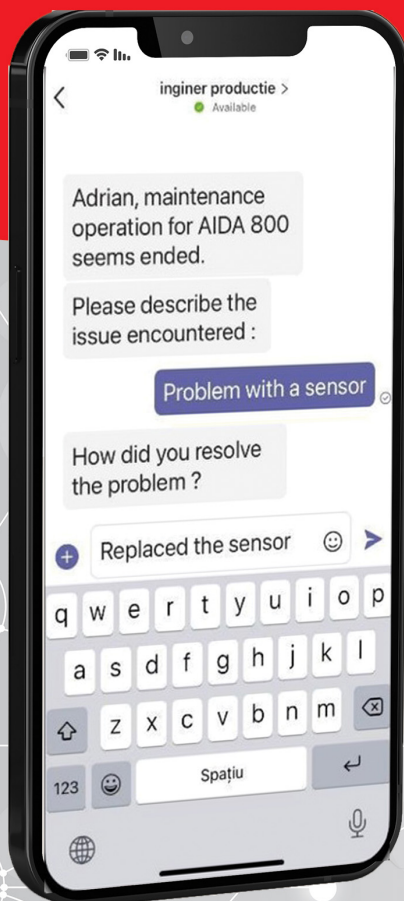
inginer productie >
Available

Adrian, maintenance operation for AIDA 800 seems ended.

Please describe the issue encountered :

Problem with a sensor

How did you resolve the problem ?

Replaced the sensor

q w e r t y u i o p
a s d f g h j k l
z x c v b n m
123
Spațiu